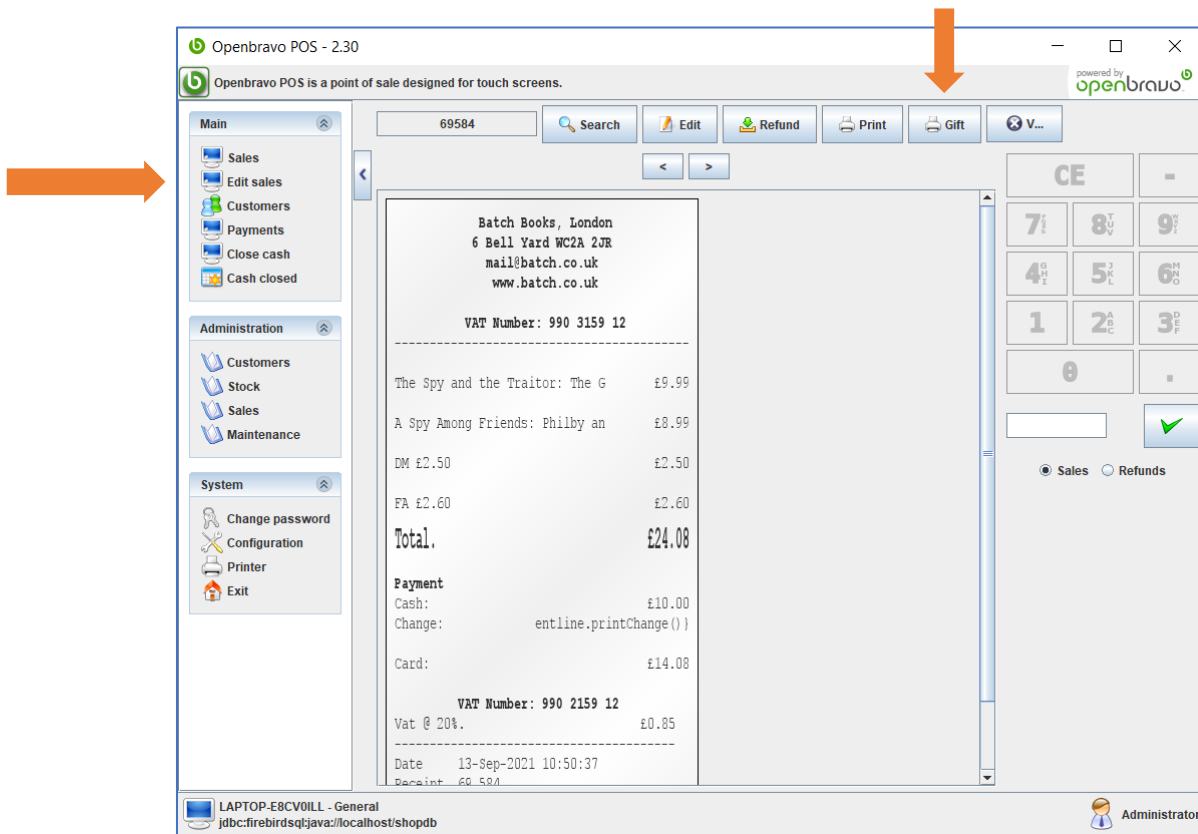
Openbravo POS - 2.30

Openbravo POS is a point of sale designed for touch screens.

powered by openbravo

Main
Sales
Edit sales
Customers
Payments
Close cash
Cash closed

Administration
Customers
Stock
Sales
Maintenance

System
Change password
Configuration
Printer
Exit

69584
Search
Edit
Refund
Print
Gift
V...

<
>

Batch Books, London
6 Bell Yard WC2A 2JR
mail@batch.co.uk
www.batch.co.uk

VAT Number: 990 3159 12
------------------------------------------

The Spy and the Traitor: The G £9.99

A Spy Among Friends: Philby an £8.99

DM £2.50 £2.50

FA £2.60 £2.60

Total. £24.08

Payment
Cash: £10.00
Change: entline.printChange()}

Card: £14.08

VAT Number: 990 2159 12
Vat @ 20%. £0.85
------------------------------------------
Date 13-Sep-2021 10:50:37
Receipt 69 584

CE
-
7
8
9
4
5
6
1
2
3
0
.

Sales
Refunds

LAPTOP-E8CV0ILL - General
jdbc:firebirdsql:java://localhost/shopdb

Administrator